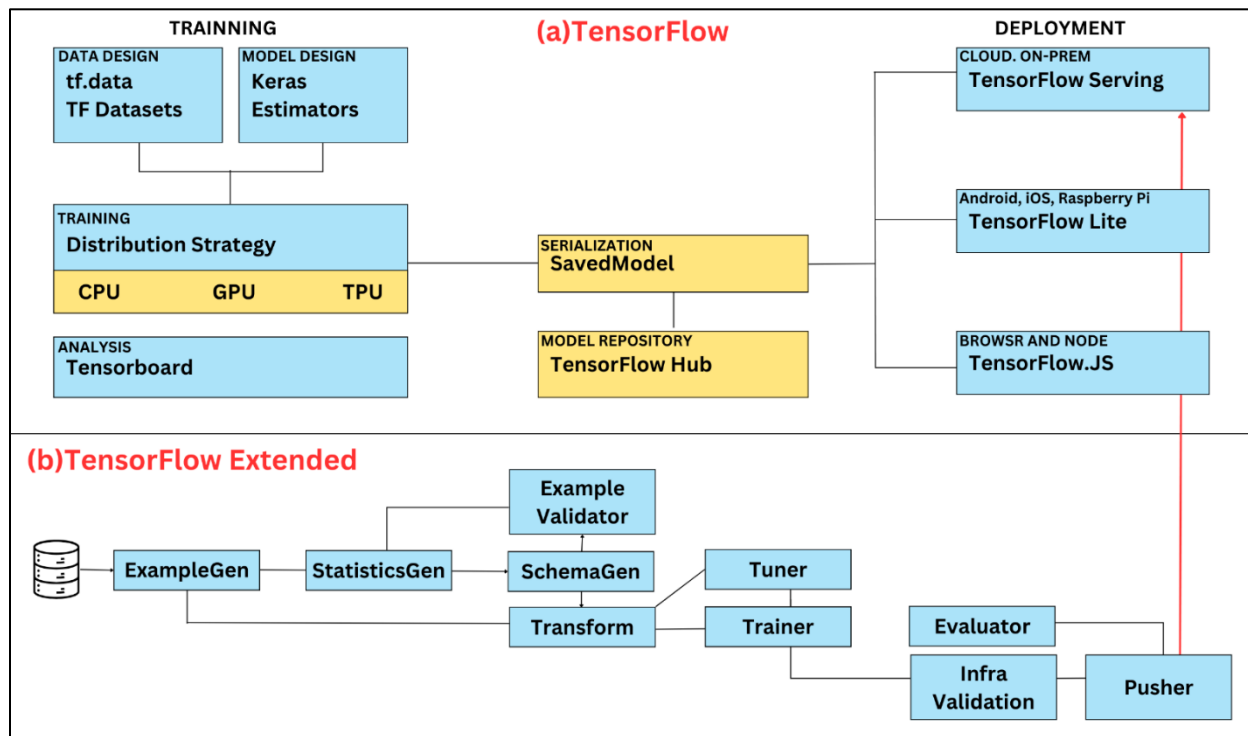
TRAINNING

(a)TensorFlow

DEPLOYMENT

DATA DESIGN
tf.data
TF Datasets

MODEL DESIGN
Keras
Estimators

CLOUD. ON-PREM
TensorFlow Serving

TRAINING
Distribution Strategy

CPU GPU TPU

SERIALIZATION
SavedModel

Android, iOS, Raspberry Pi
TensorFlow Lite

ANALYSIS
Tensorboard

MODEL REPOSITORY
TensorFlow Hub

BROWSR AND NODE
TensorFlow.JS

(b)TensorFlow Extended

Example Validator

ExampleGen

StatisticsGen

SchemaGen

Tuner

Transform

Trainer

Evaluator

Infra Validation

Pusher